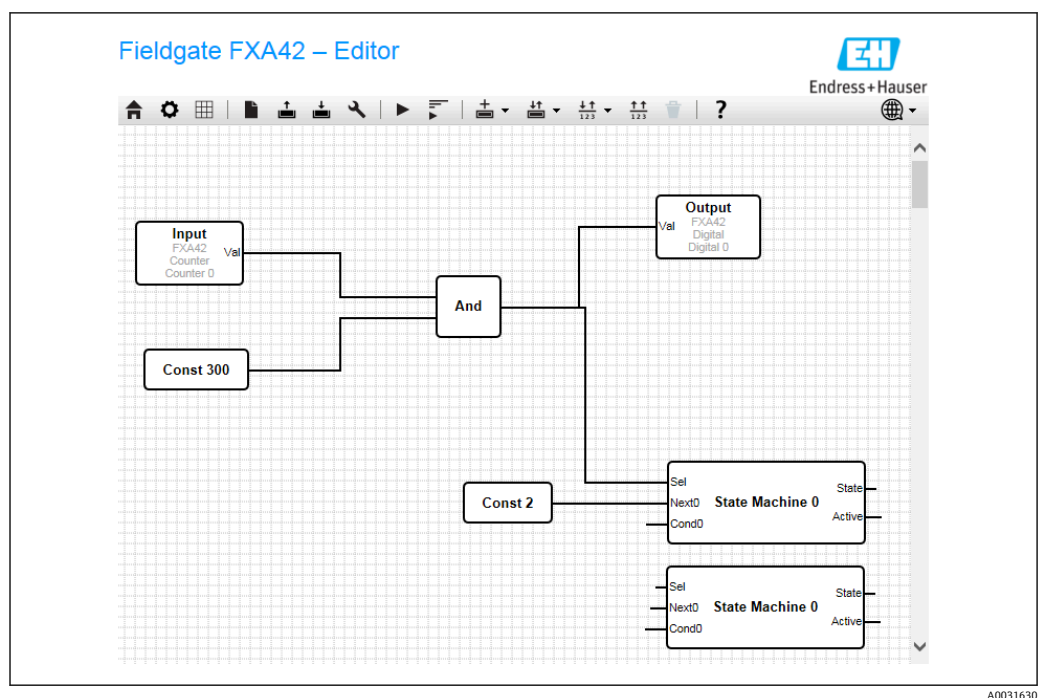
Fieldgate FXA42 – Editor

Endress+Hauser

?

Input
FXA42
Counter
Counter 0
Val

Output
Val
FXA42
Digital
Digital 0

And

Const 300

Const 2

Sel
Next0
Cond0
State Machine 0
State
Active

Sel
Next0
Cond0
State Machine 0
State
Active

A0031630